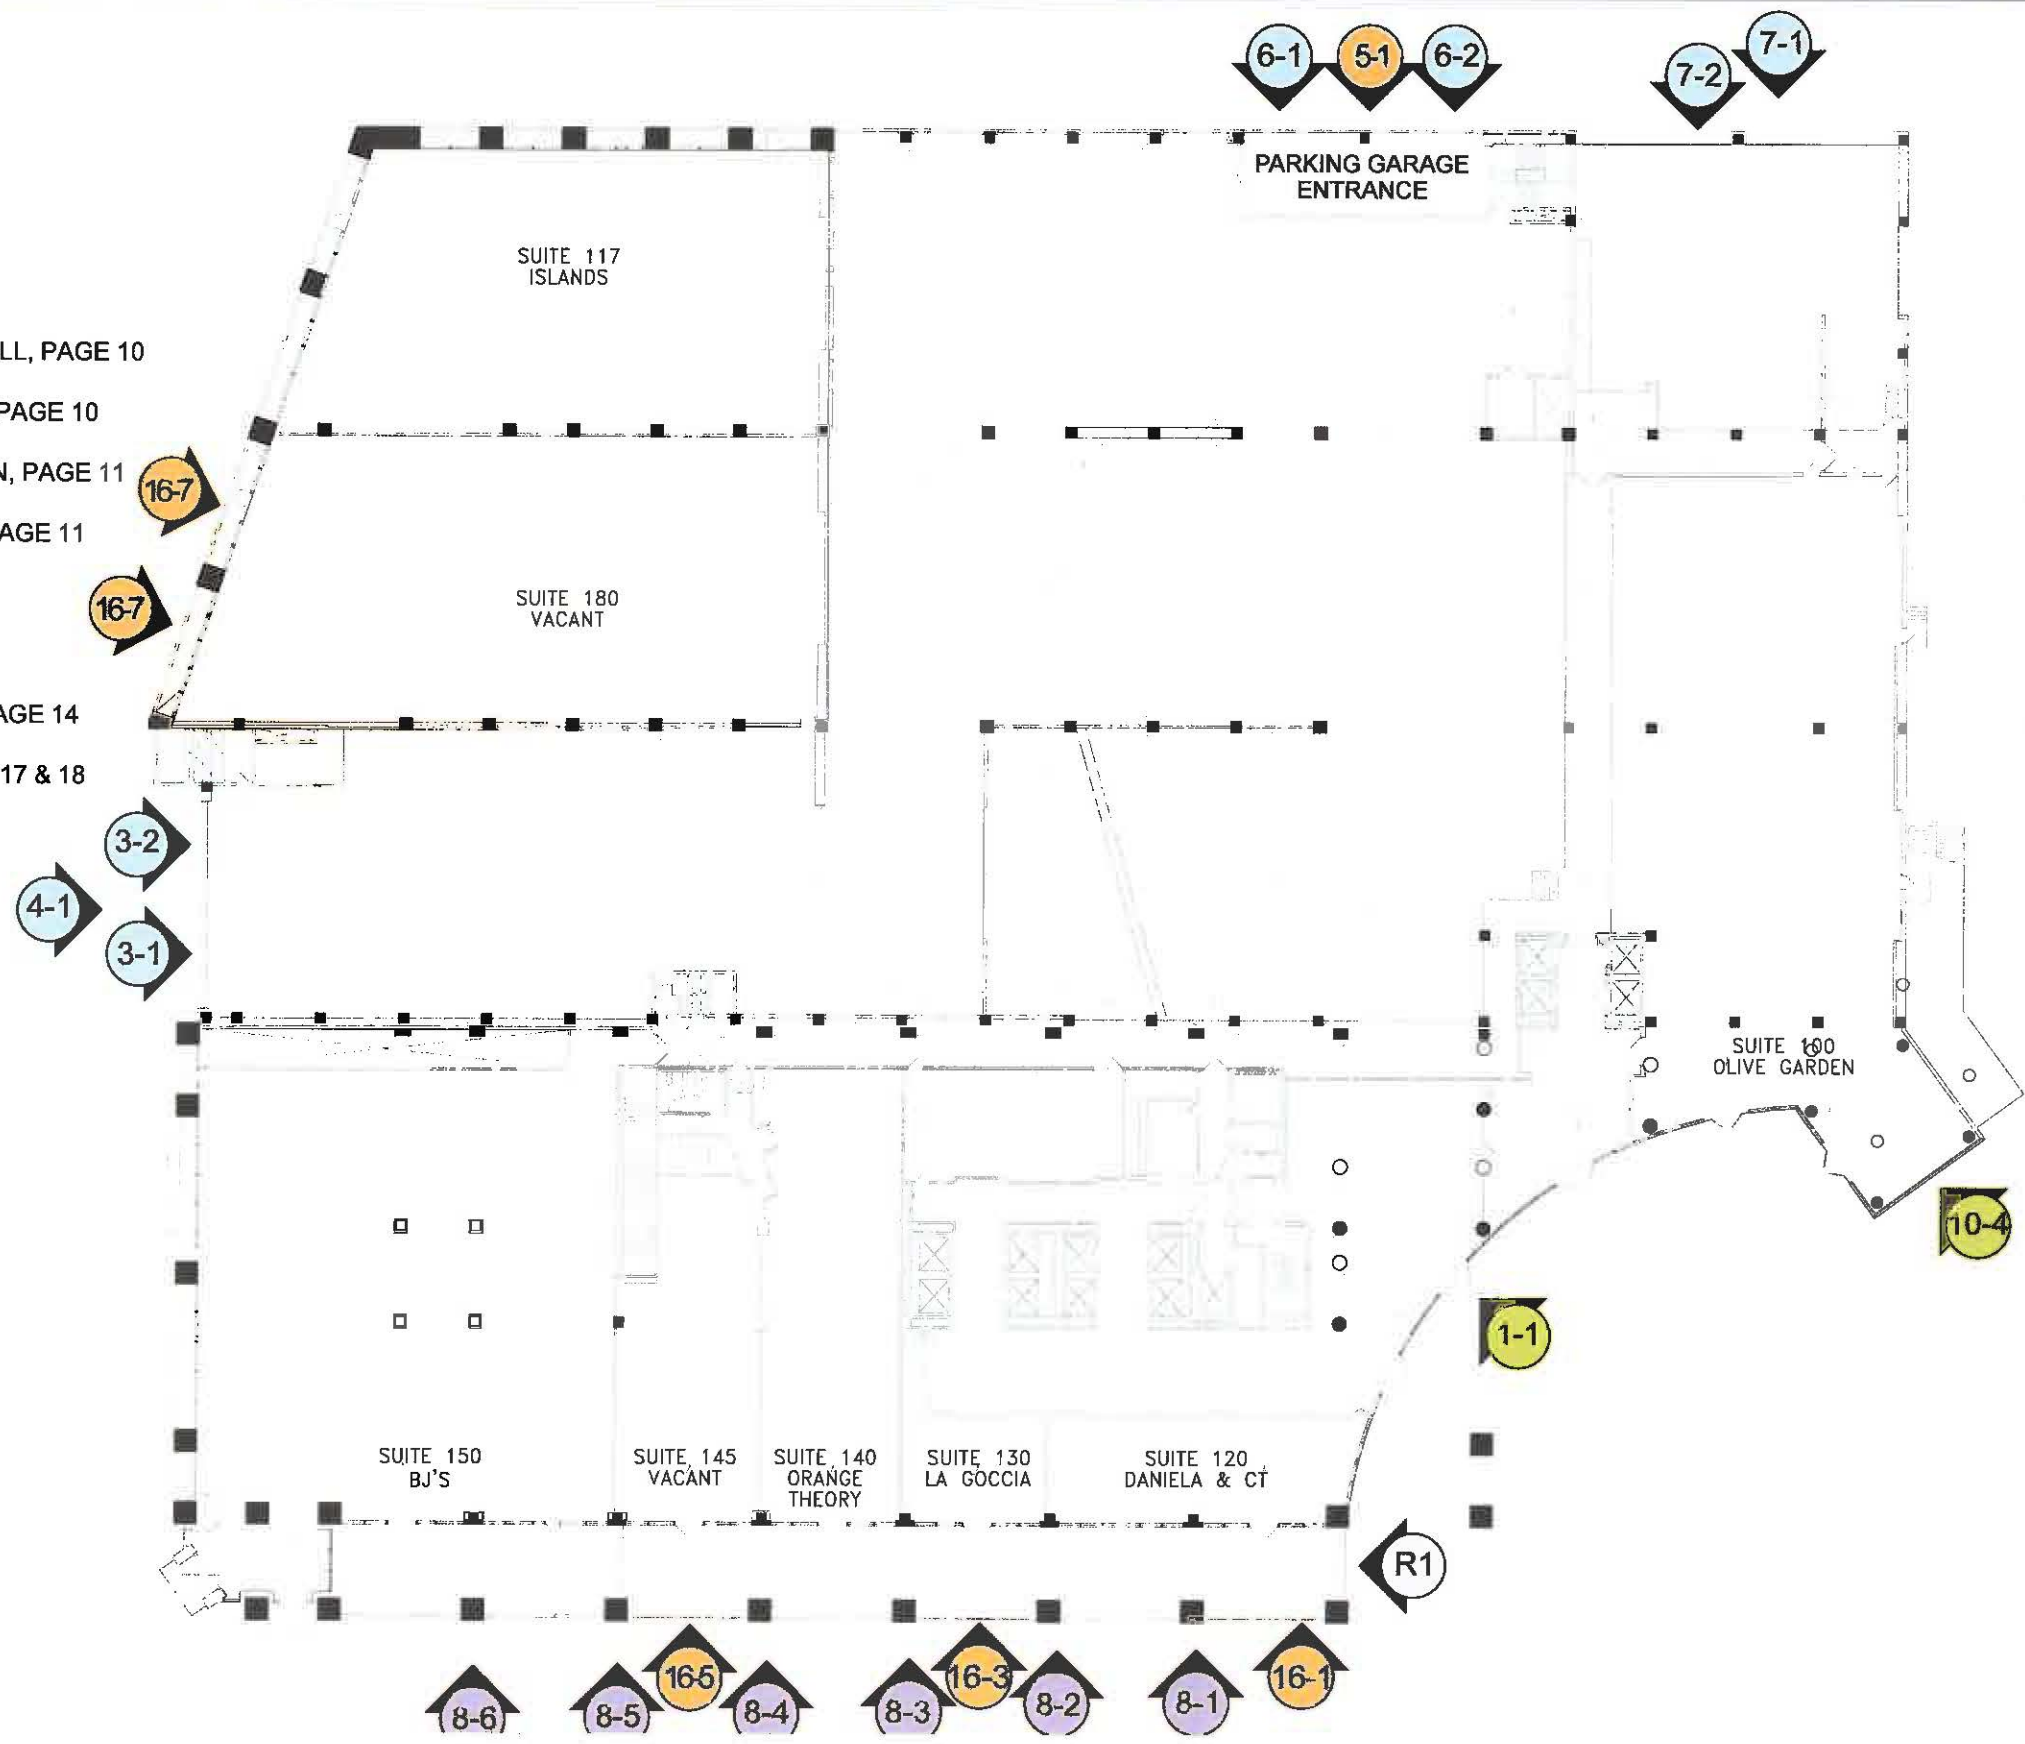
6-1
5-1
6-2
7-1
7-2

PARKING GARAGE ENTRANCE

SUITE 117
ISLANDS

LL, PAGE 10
PAGE 10
N, PAGE 11
AGE 11
AGE 14
17 & 18

16-7
16-7

SUITE 180
VACANT

3-2
4-1
3-1

SUITE 100
OLIVE GARDEN

10-4

1-1

SUITE 150
BJ'S

SUITE 145
VACANT

SUITE 140
ORANGE THEORY

SUITE 130
LA GOCCIA

SUITE 120
DANIELA & CT

R1

8-6
8-5
16-5
8-4
8-3
16-3
8-2
8-1
16-1